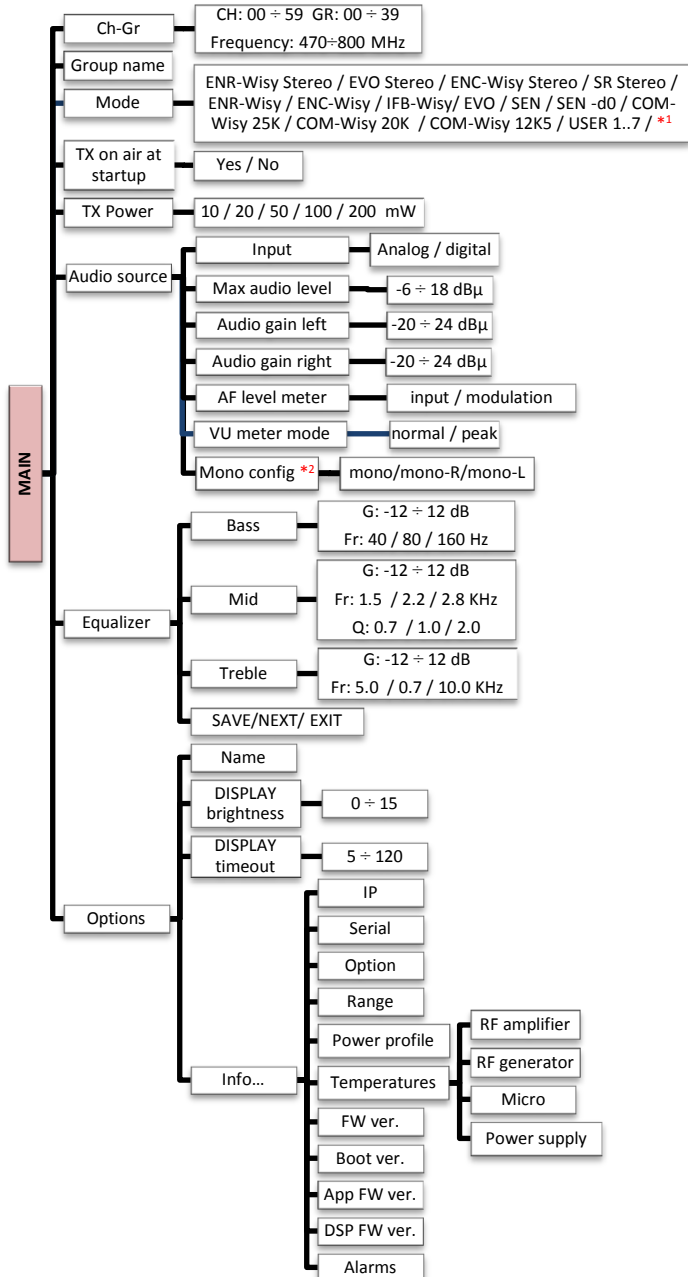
MAIN

Ch-Gr

CH: 00 ÷ 59 GR: 00 ÷ 39

Frequency: 470÷800 MHz

Group name

Mode

ENR-Wisy Stereo / EVO Stereo / ENC-Wisy Stereo / SR Stereo / ENR-Wisy / ENC-Wisy / IFB-Wisy/ EVO / SEN / SEN -d0 / COM-Wisy 25K / COM-Wisy 20K / COM-Wisy 12K5 / USER 1..7 / *1

TX on air at startup

Yes / No

TX Power

10 / 20 / 50 / 100 / 200 mW

Audio source

Input

Analog / digital

Max audio level

-6 ÷ 18 dBµ

Audio gain left

-20 ÷ 24 dBµ

Audio gain right

-20 ÷ 24 dBµ

AF level meter

input / modulation

VU meter mode

normal / peak

Mono config *2

mono/mono-R/mono-L

Equalizer

Bass

G: -12 ÷ 12 dB

Fr: 40 / 80 / 160 Hz

Mid

G: -12 ÷ 12 dB

Fr: 1.5 / 2.2 / 2.8 KHz

Q: 0.7 / 1.0 / 2.0

Treble

G: -12 ÷ 12 dB

Fr: 5.0 / 0.7 / 10.0 KHz

SAVE/NEXT/ EXIT

Options

Name

DISPLAY brightness

0 ÷ 15

DISPLAY timeout

5 ÷ 120

Info...

IP

Serial

Option

Range

Power profile

Temperatures

RF amplifier

RF generator

Micro

Power supply

FW ver.

Boot ver.

App FW ver.

DSP FW ver.

Alarms